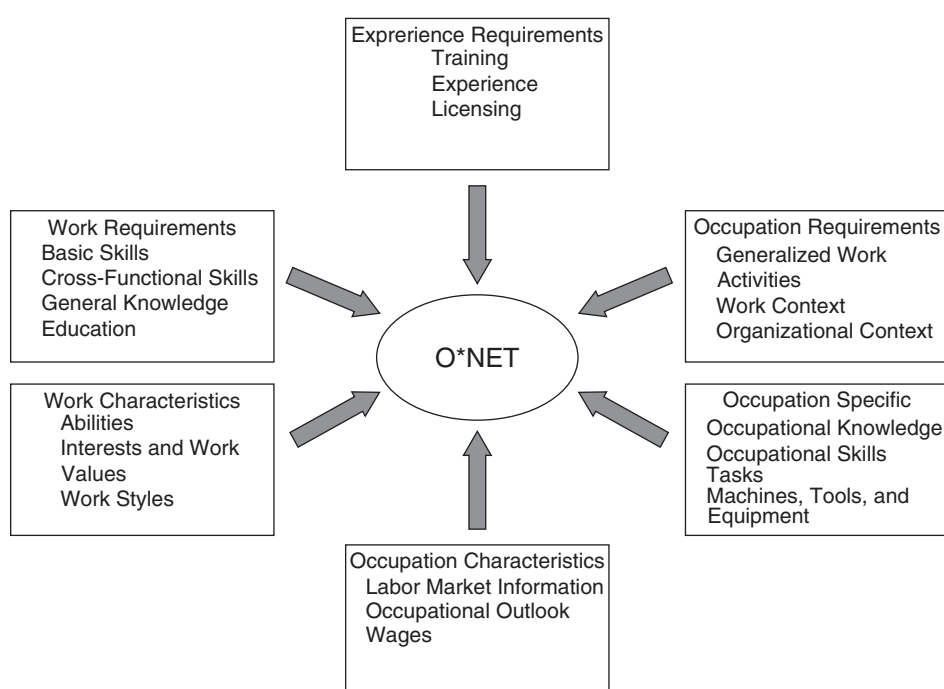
Exprerience Requirements
Training
Experience
Licensing

Work Requirements
Basic Skills
Cross-Functional Skills
General Knowledge
Education

Occupation Requirements
Generalized Work Activities
Work Context
Organizational Context

O*NET

Work Characteristics
Abilities
Interests and Work Values
Work Styles

Occupation Specific
Occupational Knowledge
Occupational Skills
Tasks
Machines, Tools, and Equipment

Occupation Characteristics
Labor Market Information
Occupational Outlook
Wages